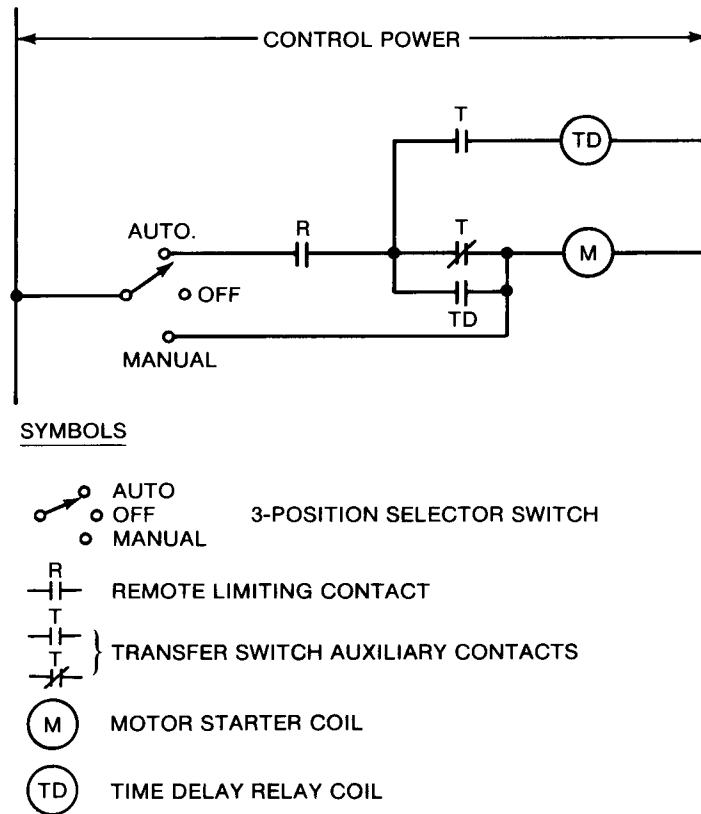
CONTROL POWER

T

TD

AUTO.

R

T

M

OFF

TD

MANUAL

SYMBOLS

AUTO
OFF
MANUAL
3-POSITION SELECTOR SWITCH

R
REMOTE LIMITING CONTACT

T
T
TRANSFER SWITCH AUXILIARY CONTACTS

M
MOTOR STARTER COIL

TD
TIME DELAY RELAY COIL